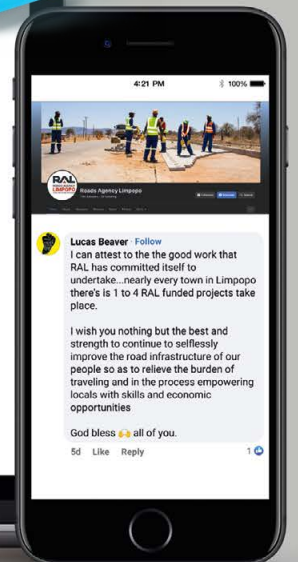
4:21 PM
100%

RAL LIMPOPO
Roads Agency Limpopo

Lucas Beaver · Follow
I can attest to the the good work that RAL has committed itself to undertake...nearly every town in Limpopo there's is 1 to 4 RAL funded projects take place.

I wish you nothing but the best and strength to continue to selflessly improve the road infrastructure of our people so as to relieve the burden of traveling and in the process empowering locals with skills and economic opportunities

God bless 🙌 all of you.

5d Like Reply 1